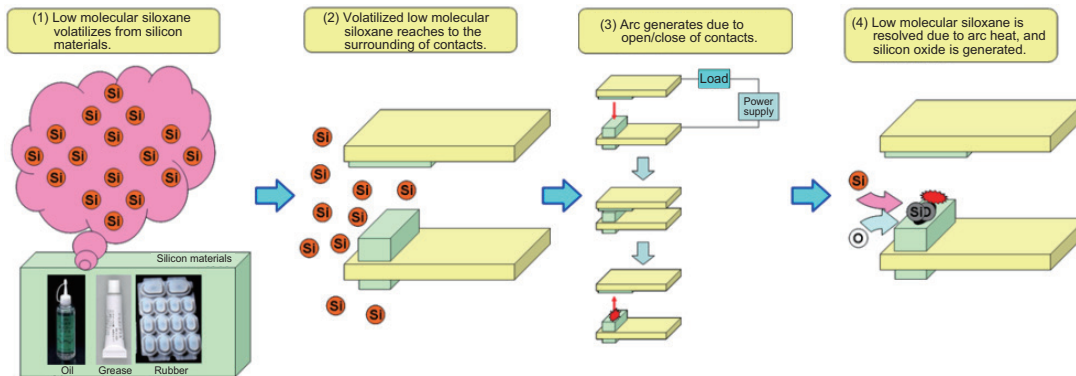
(1) Low molecular siloxane volatilizes from silicon materials.

Si Si Si Si Si Si Si Si Si Si Si Si Si Si Si Si

Silicon materials

Oil Grease Rubber

(2) Volatilized low molecular siloxane reaches to the surrounding of contacts.

Si Si Si Si Si Si Si Si Si Si Si

(3) Arc generates due to open/close of contacts.

Load

Power supply

(4) Low molecular siloxane is resolved due to arc heat, and silicon oxide is generated.

Si

O

SiO